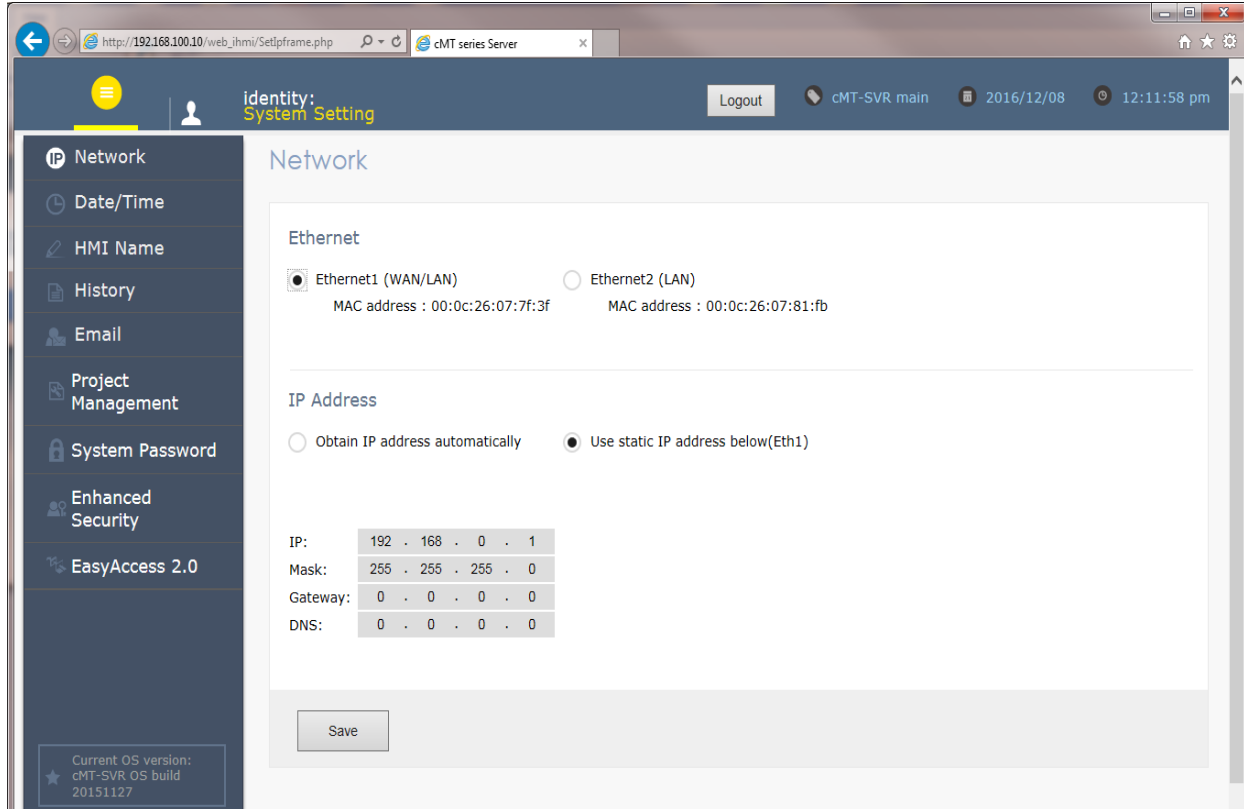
http://192.168.100.10/web_ihmi/SetIpframe.php
cMT series Server

identity:
System Setting
Logout
cMT-SVR main
2016/12/08
12:11:58 pm

Network
Date/Time
HMI Name
History
Email
Project Management
System Password
Enhanced Security
EasyAccess 2.0

Current OS version:
cMT-SVR OS build 20151127

Network

Ethernet

Ethernet1 (WAN/LAN)
MAC address : 00:0c:26:07:7f:3f

Ethernet2 (LAN)
MAC address : 00:0c:26:07:81:fb

IP Address

Obtain IP address automatically
Use static IP address below(Eth1)

| | | | | |
|---|---|---|---|---|
| IP: | 192 | 168 | 0 | 1 |
| Mask: | 255 | 255 | 255 | 0 |
| Gateway: | 0 | 0 | 0 | 0 |
| DNS: | 0 | 0 | 0 | 0 |

Save